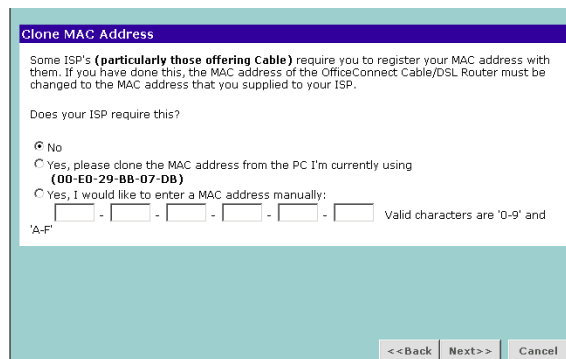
Clone MAC Address

Some ISP's **(particularly those offering Cable)** require you to register your MAC address with them. If you have done this, the MAC address of the OfficeConnect Cable/DSL Router must be changed to the MAC address that you supplied to your ISP.

Does your ISP require this?

No

Yes, please clone the MAC address from the PC I'm currently using **(00-E0-29-BB-07-DB)**

Yes, I would like to enter a MAC address manually:

- - - - - Valid characters are '0-9' and 'A-F'

<<Back Next>> Cancel